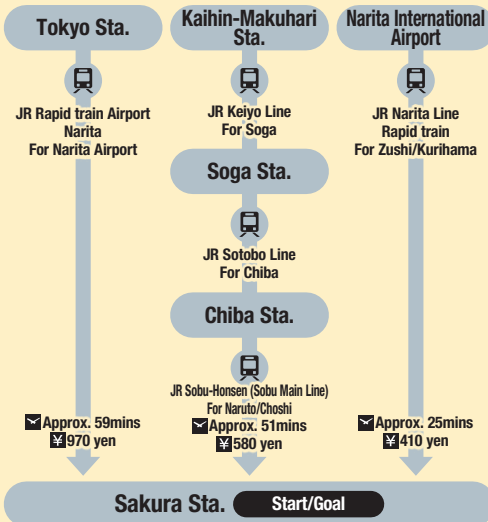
Tokyo Sta.

JR Rapid train Airport Narita
For Narita Airport

Approx. 59mins
¥ 970 yen

Kaihin-Makuhari Sta.

JR Keiyo Line
For Soga

Soga Sta.

JR Sotobo Line
For Chiba

Chiba Sta.

JR Sobu-Honsen (Sobu Main Line)
For Naruto/Choshi

Approx. 51mins
¥ 580 yen

Narita International Airport

JR Narita Line
Rapid train
For Zushi/Kurihama

Approx. 25mins
¥ 410 yen

Sakura Sta.
Start/Goal